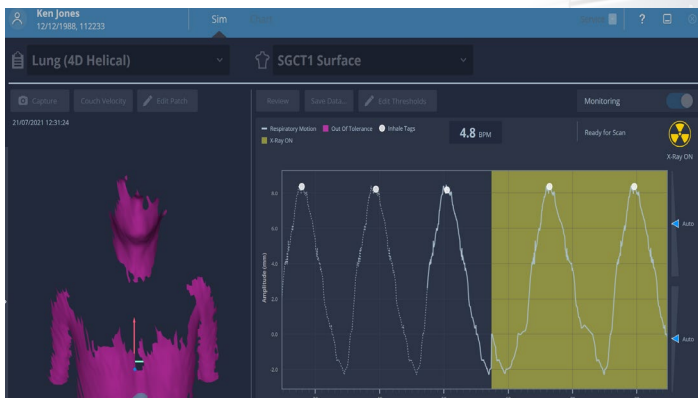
Ken Jones
12/12/1988, 112233

Sim

?

Lung (4D Helical)

SGCT1 Surface

Capture

Couch Velocity

Edit Patch

Review

Save Data...

Edit Thresholds

Monitoring

21/07/2021 12:31:24

Respiratory Motion

Out Of Tolerance

Inhale Tags

X-Ray ON

4.8 BPM

Ready for Scan

X-Ray ON

Auto

Auto

Amplitude (mm)

8.0

6.0

4.0

2.0

0.0

-2.0